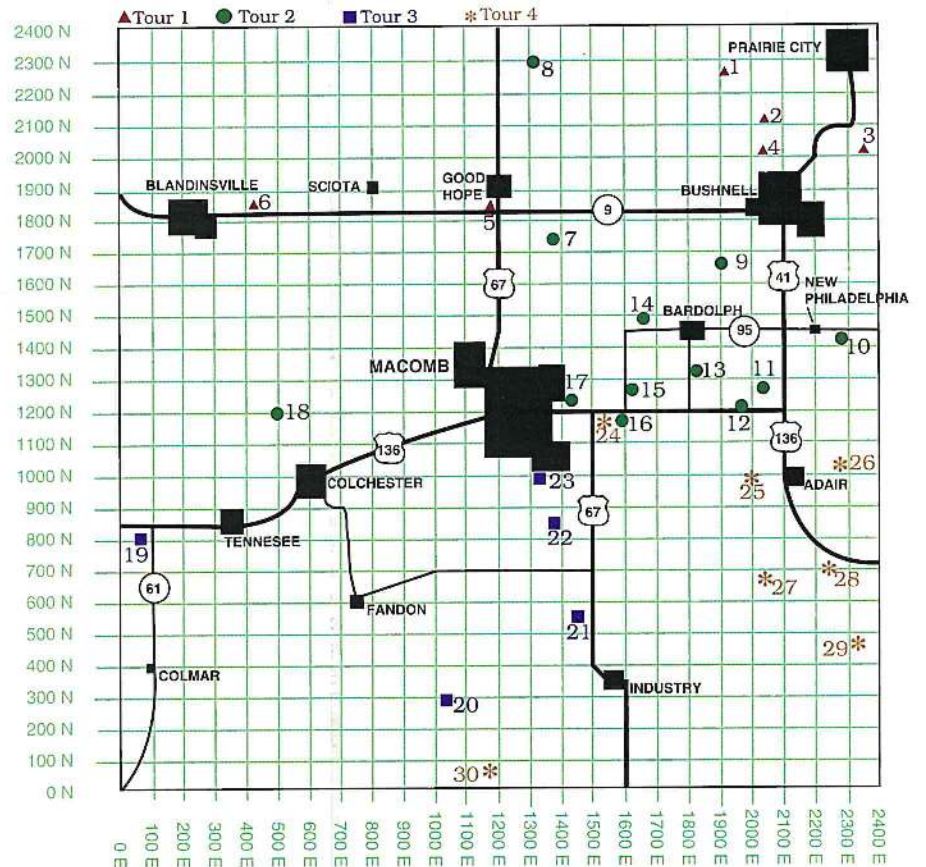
▲Tour 1 ● Tour 2 ■ Tour 3 * Tour 4

2400 N
2300 N
2200 N
2100 N
2000 N
1900 N
1800 N
1700 N
1600 N
1500 N
1400 N
1300 N
1200 N
1100 N
1000 N
900 N
800 N
700 N
600 N
500 N
400 N
300 N
200 N
100 N
0 N

PRAIRIE CITY
1
2
3
4
BLANDINSVILLE
6
SCIOTA
GOOD HOPE
5
8
BUSHNELL
9
7
9
67
41
NEW PHILADELPHIA
14
BARDOLPH
95
10
MACOMB
17
15
13
11
18
24
16
12
136
136
COLCHESTER
23
25
ADAIR
26
22
67
19
TENNESSEE
61
27
28
FANDON
21
29
COLMAR
INDUSTRY
20
30

0 E
100 E
200 E
300 E
400 E
500 E
600 E
700 E
800 E
900 E
1000 E
1100 E
1200 E
1300 E
1400 E
1500 E
1600 E
1700 E
1800 E
1900 E
2000 E
2100 E
2200 E
2300 E
2400 E